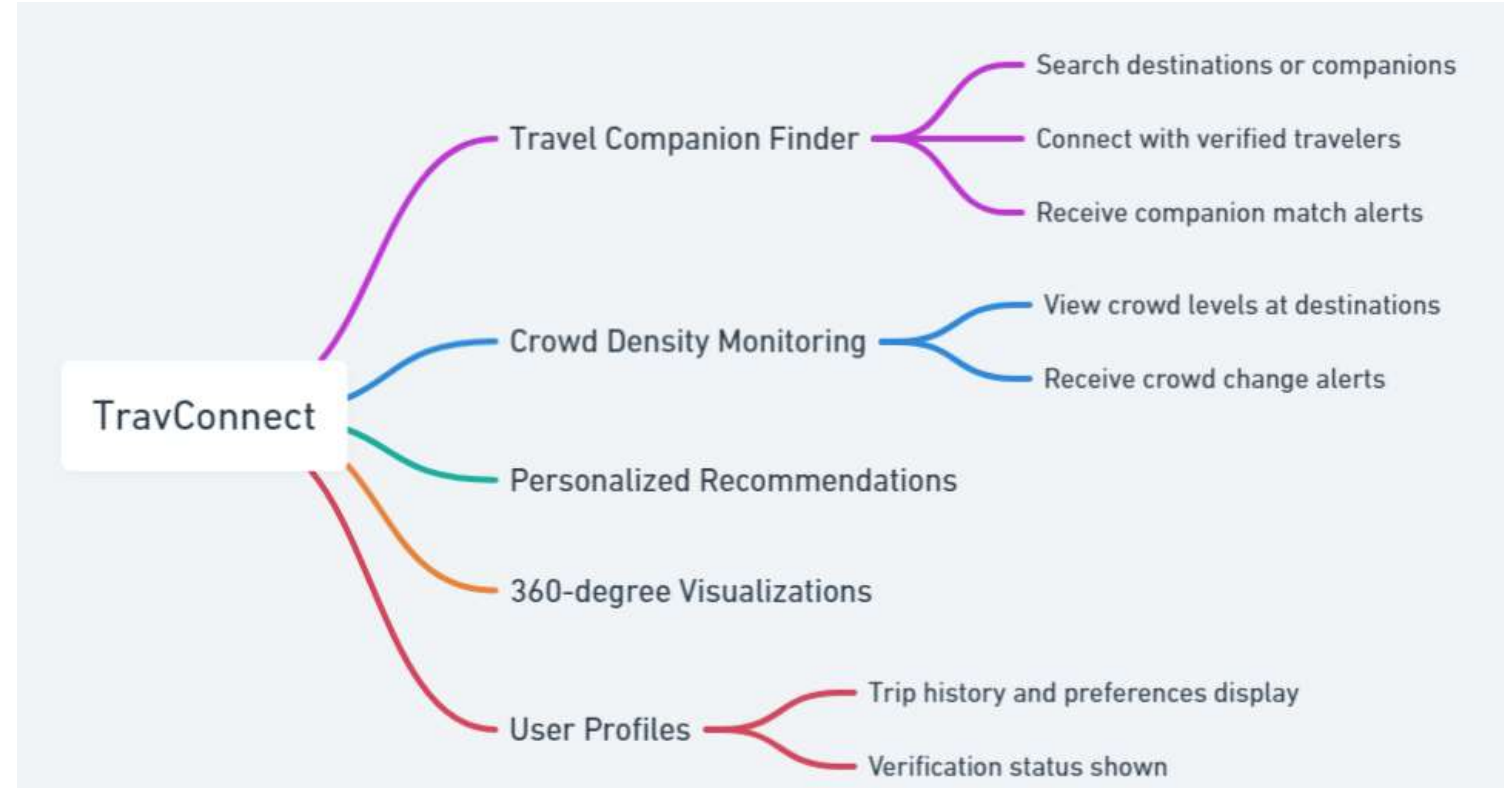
TravConnect

Travel Companion Finder

Search destinations or companions

Connect with verified travelers

Receive companion match alerts

Crowd Density Monitoring

View crowd levels at destinations

Receive crowd change alerts

Personalized Recommendations

360-degree Visualizations

User Profiles

Trip history and preferences display

Verification status shown